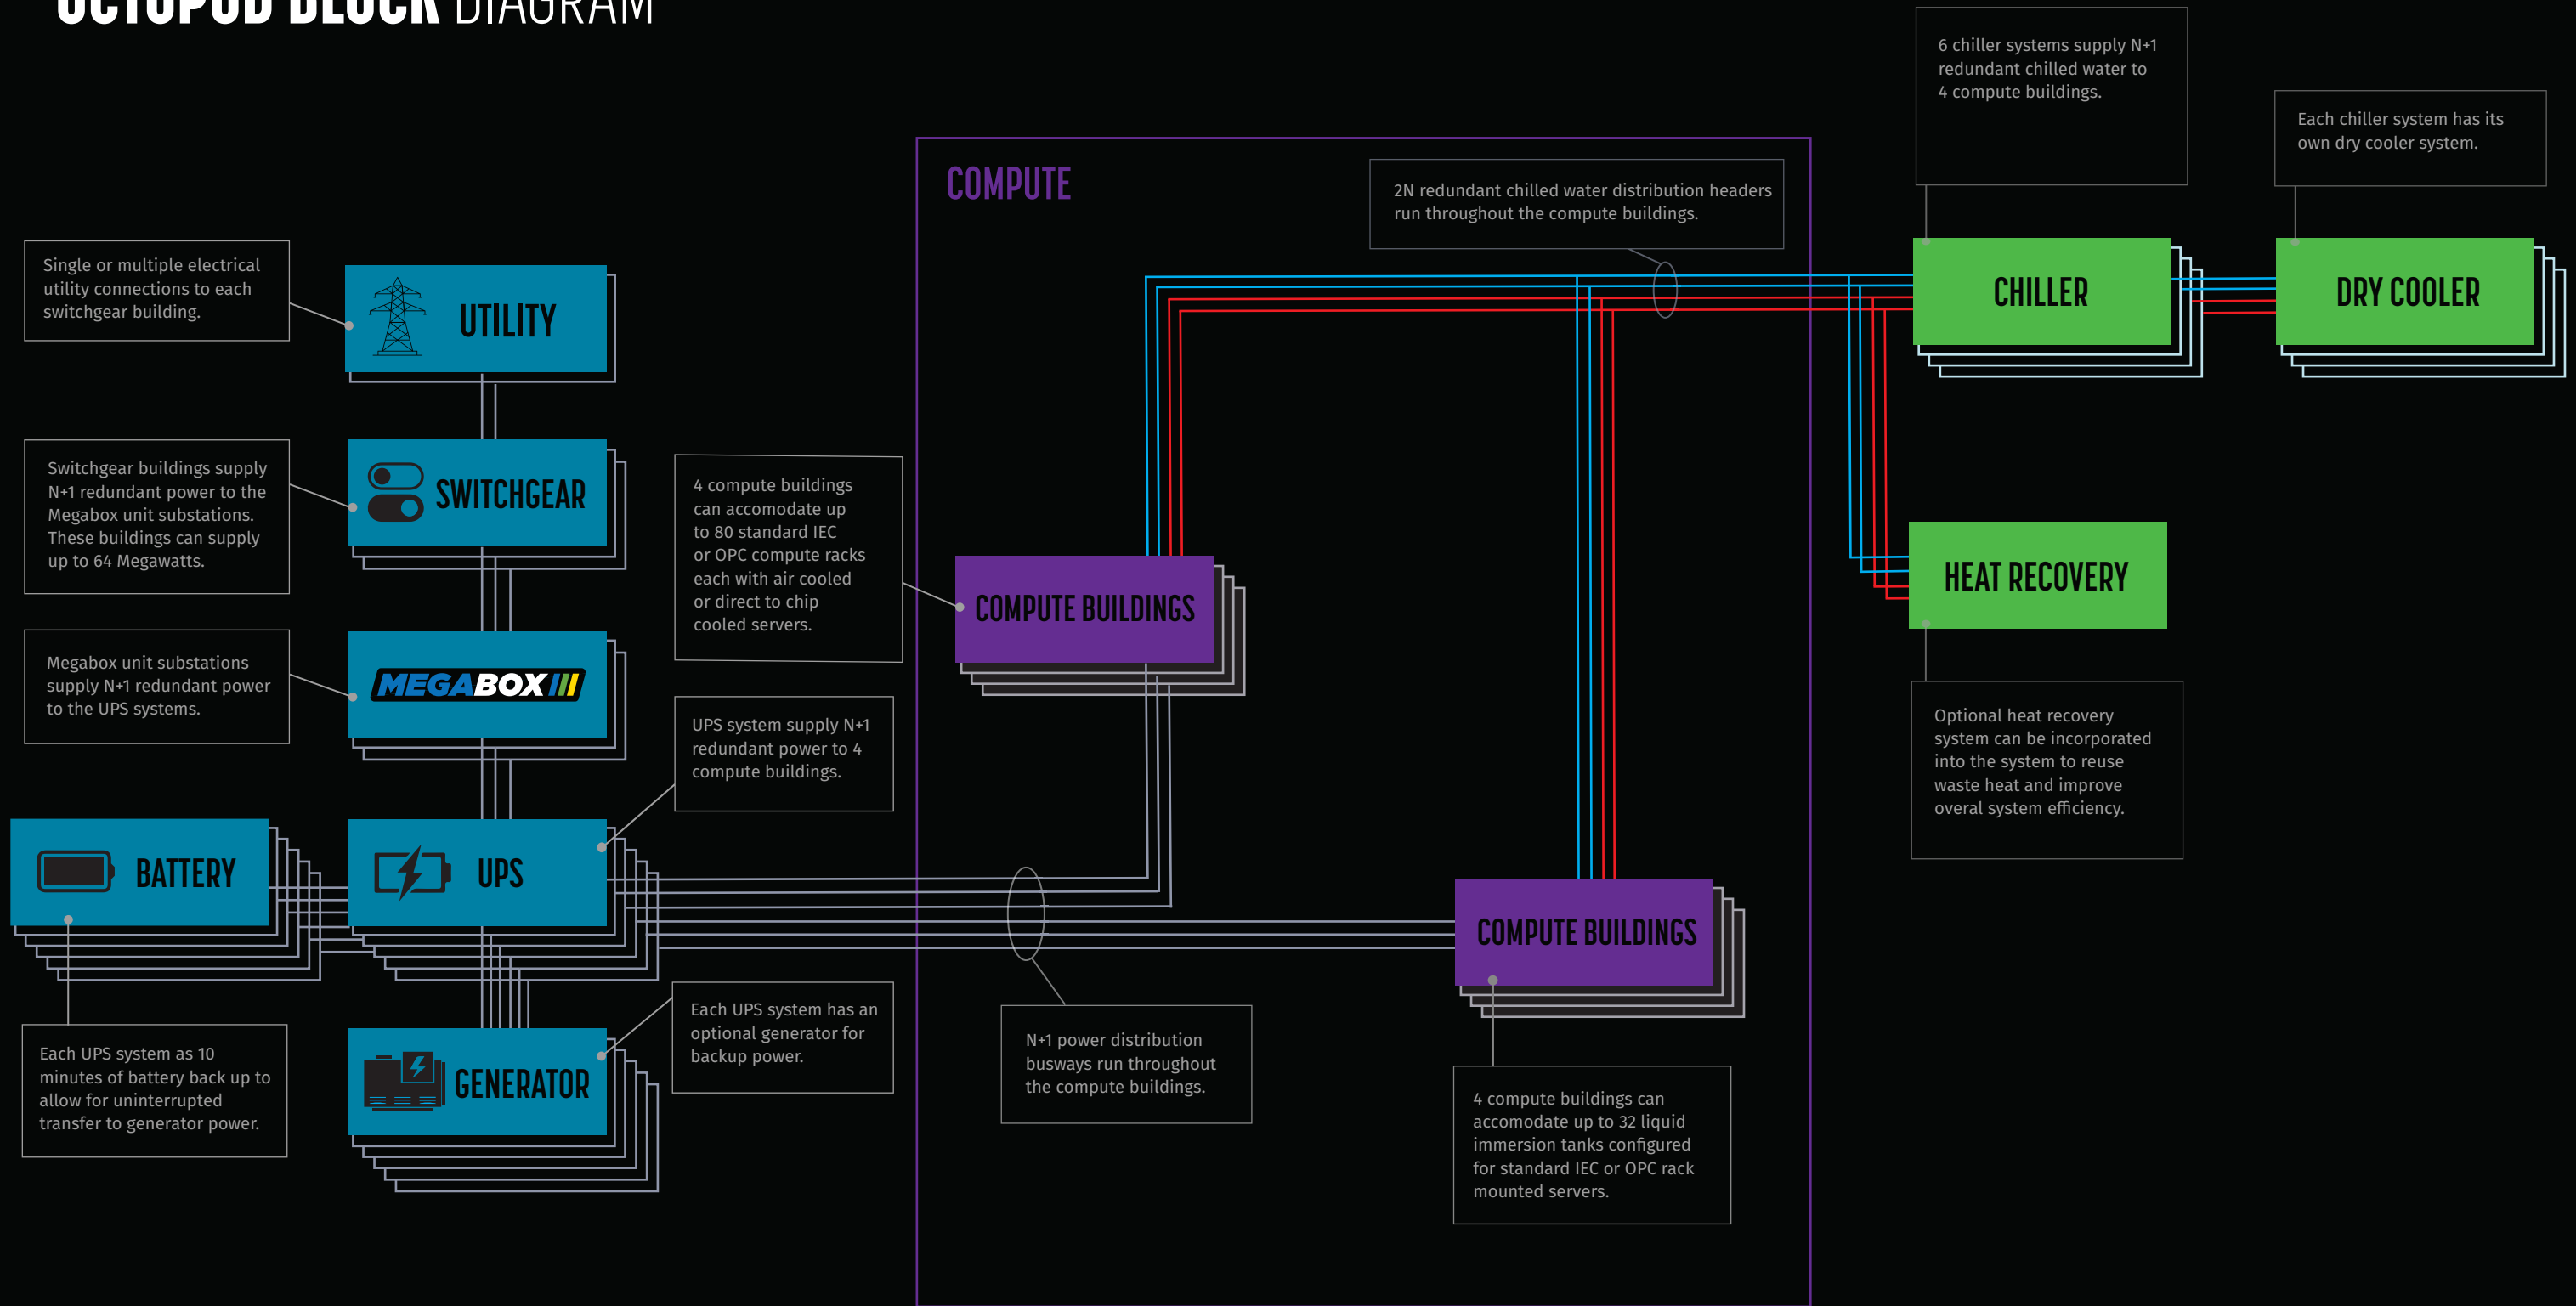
OCTOPOD BLOCK DIAGRAM

6 chiller systems supply N+1 redundant chilled water to 4 compute buildings.

Each chiller system has its own dry cooler system.

COMPUTE

2N redundant chilled water distribution headers run throughout the compute buildings.

CHILLER

DRY COOLER

Single or multiple electrical utility connections to each switchgear building.

UTILITY

Switchgear buildings supply N+1 redundant power to the Megabox unit substations. These buildings can supply up to 64 Megawatts.

SWITCHGEAR

4 compute buildings can accomodate up to 80 standard IEC or OPC compute racks each with air cooled or direct to chip cooled servers.

COMPUTE BUILDINGS

HEAT RECOVERY

Megabox unit substations supply N+1 redundant power to the UPS systems.

MEGABOX

UPS system supply N+1 redundant power to 4 compute buildings.

Optional heat recovery system can be incorporated into the system to reuse waste heat and improve overal system efficiency.

BATTERY

UPS

COMPUTE BUILDINGS

Each UPS system has an optional generator for backup power.

N+1 power distribution busways run throughout the compute buildings.

Each UPS system as 10 minutes of battery back up to allow for uninterrupted transfer to generator power.

GENERATOR

4 compute buildings can accomodate up to 32 liquid immersion tanks configured for standard IEC or OPC rack mounted servers.